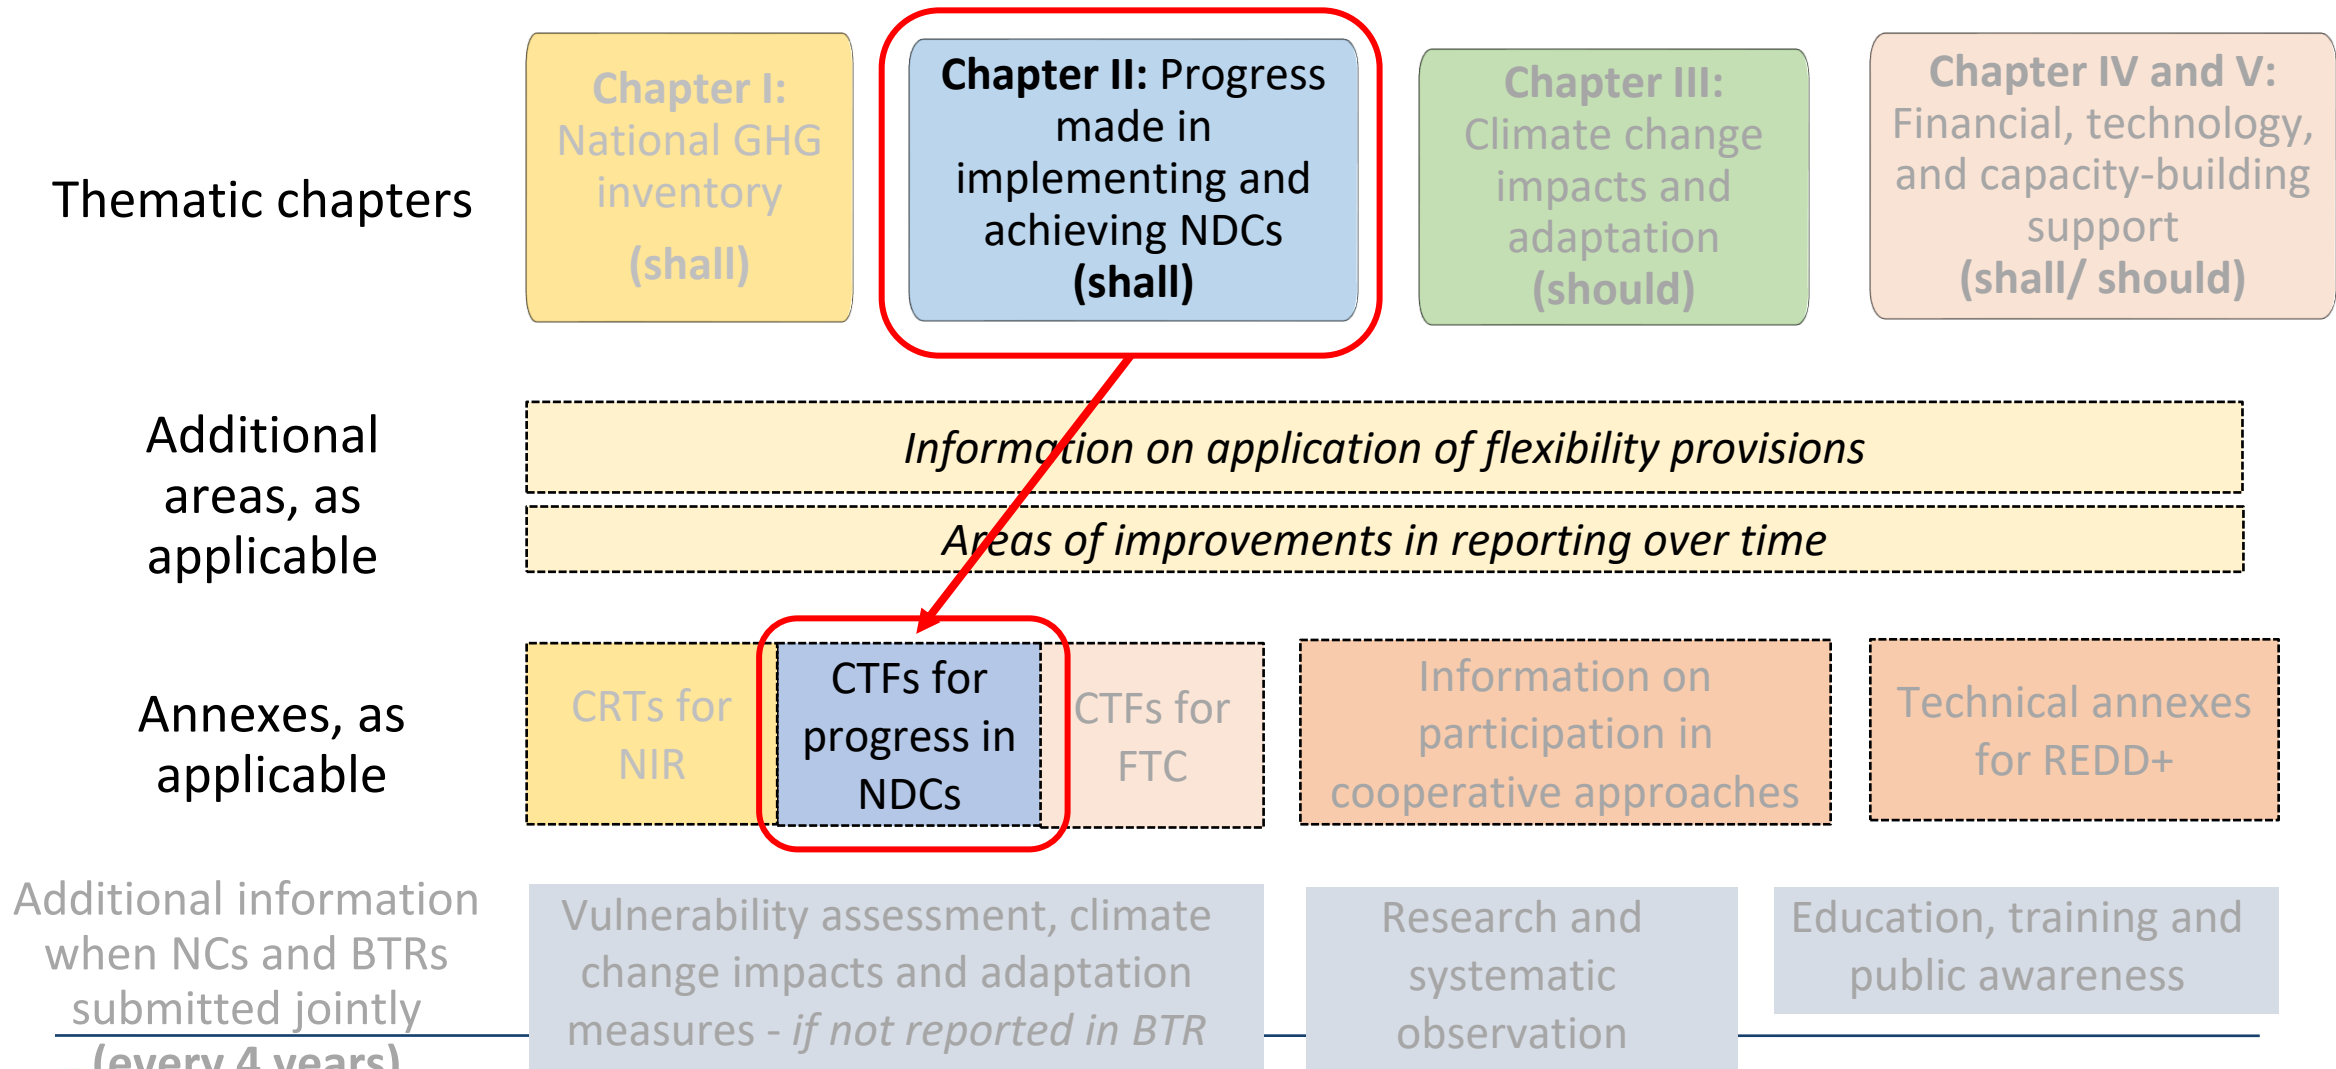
Thematic chapters

Chapter I: National GHG inventory (shall)

Chapter II: Progress made in implementing and achieving NDCs (shall)

Chapter III: Climate change impacts and adaptation (should)

Chapter IV and V: Financial, technology, and capacity-building support (shall/ should)

Additional areas, as applicable

Information on application of flexibility provisions

Areas of improvements in reporting over time

Annexes, as applicable

CRTs for NIR

CTFs for progress in NDCs

CTFs for FTC

Information on participation in cooperative approaches

Technical annexes for REDD+

Additional information when NCs and BTRs submitted jointly (every 4 years)

Vulnerability assessment, climate change impacts and adaptation measures - if not reported in BTR

Research and systematic observation

Education, training and public awareness